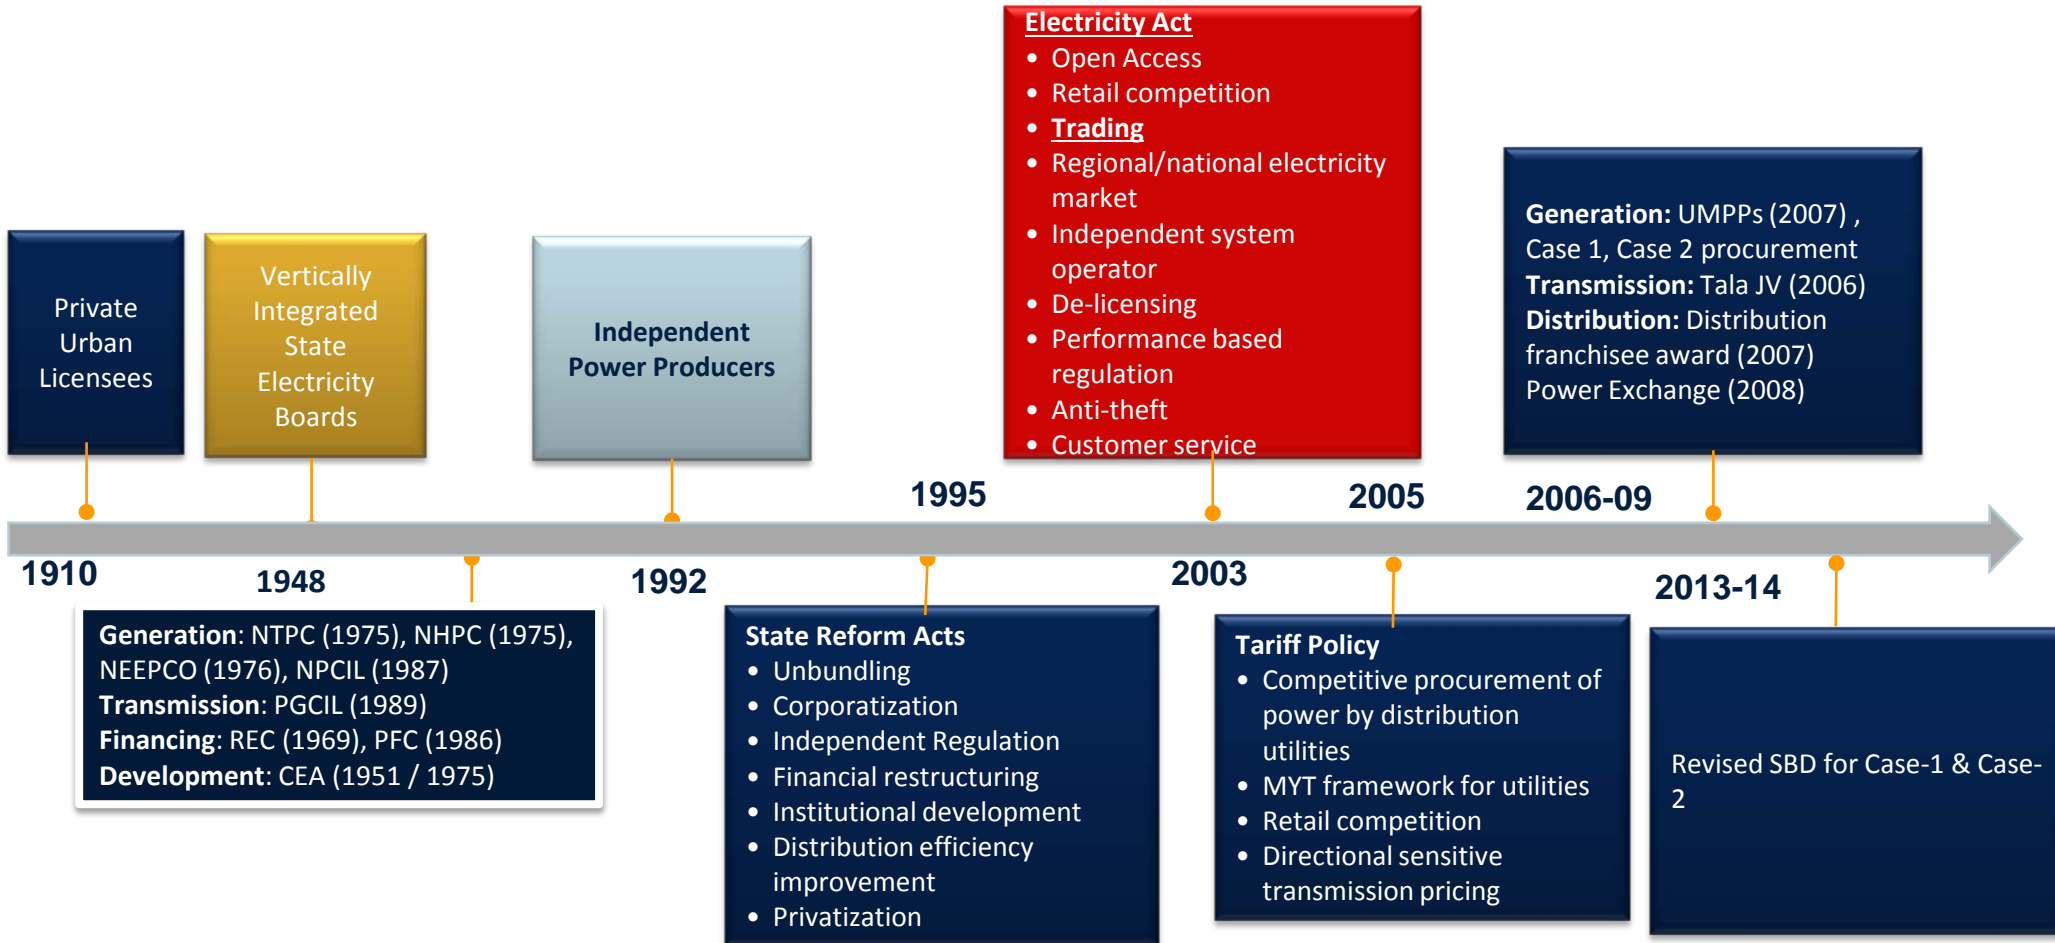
Private Urban Licensees

Vertically Integrated State Electricity Boards

Independent Power Producers

Electricity Act
• Open Access
• Retail competition
• Trading
• Regional/national electricity market
• Independent system operator
• De-licensing
• Performance based regulation
• Anti-theft
• Customer service

**Generation:** UMPPs (2007) , Case 1, Case 2 procurement
**Transmission:** Tala JV (2006)
**Distribution:** Distribution franchisee award (2007)
Power Exchange (2008)

1995

2005

2006-09

1910

1948

1992

2003

2013-14

**Generation**: NTPC (1975), NHPC (1975), NEEPCO (1976), NPCIL (1987)
**Transmission**: PGCIL (1989)
**Financing**: REC (1969), PFC (1986)
**Development**: CEA (1951 / 1975)

State Reform Acts
• Unbundling
• Corporatization
• Independent Regulation
• Financial restructuring
• Institutional development
• Distribution efficiency improvement
• Privatization

Tariff Policy
• Competitive procurement of power by distribution utilities
• MYT framework for utilities
• Retail competition
• Directional sensitive transmission pricing

Revised SBD for Case-1 & Case-2